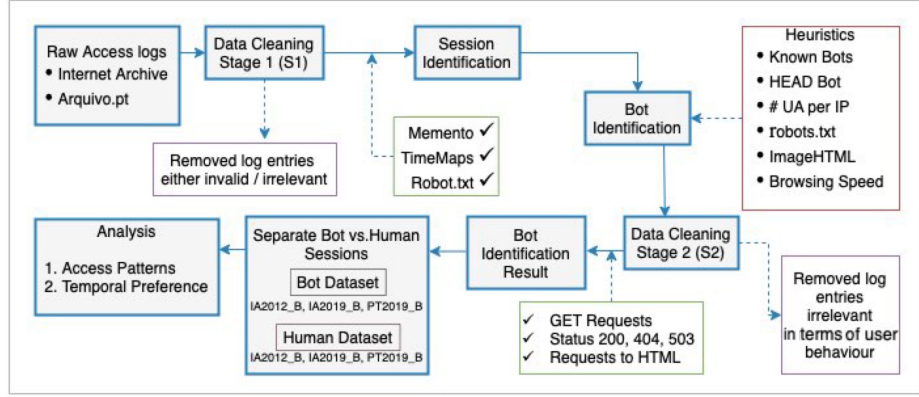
Raw Access logs
• Internet Archive
• Arquivo.pt

Data Cleaning Stage 1 (S1)

Session Identification

Heuristics
• Known Bots
• HEAD Bot
• # UA per IP
• robots.txt
• ImageHTML
• Browsing Speed

Removed log entries either invalid / irrelevant

Memento ✓
TimeMaps ✓
Robot.txt ✓

Bot Identification

Analysis
1. Access Patterns
2. Temporal Preference

Separate Bot vs.Human Sessions
Bot Dataset
IA2012_B, IA2019_B, PT2019_B
Human Dataset
IA2012_B, IA2019_B, PT2019_B

Bot Identification Result

Data Cleaning Stage 2 (S2)

Removed log entries irrelevant in terms of user behaviour

✓ GET Requests
✓ Status 200, 404, 503
✓ Requests to HTML